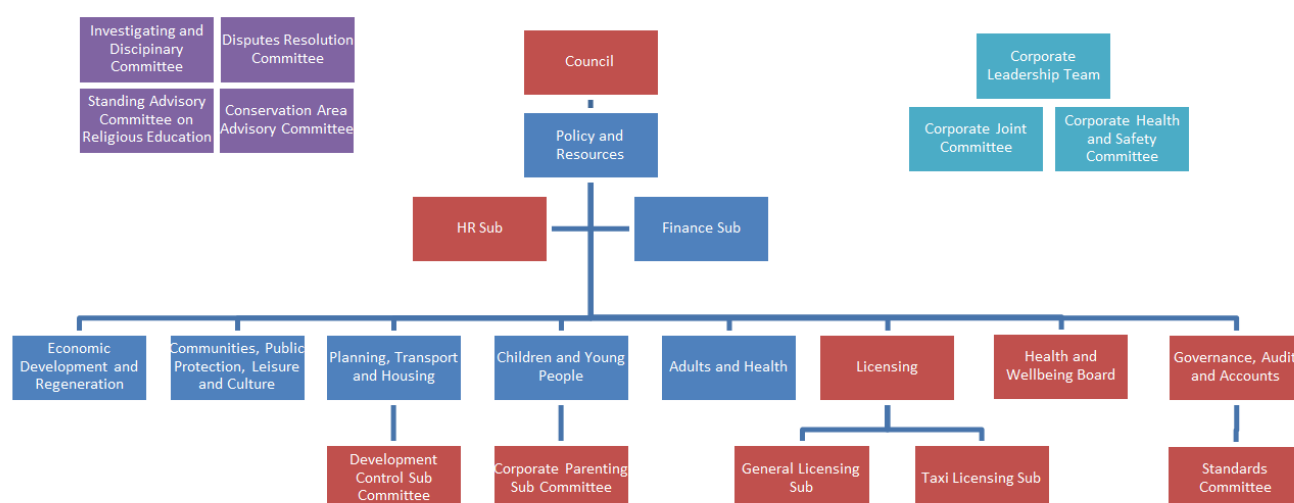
Investigating and Disciplinary Committee

Disputes Resolution Committee

Standing Advisory Committee on Religious Education

Conservation Area Advisory Committee

Council

Policy and Resources

Corporate Leadership Team

Corporate Joint Committee

Corporate Health and Safety Committee

HR Sub

Finance Sub

Economic Development and Regeneration

Communities, Public Protection, Leisure and Culture

Planning, Transport and Housing

Children and Young People

Adults and Health

Licensing

Health and Wellbeing Board

Governance, Audit and Accounts

Development Control Sub Committee

Corporate Parenting Sub Committee

General Licensing Sub

Taxi Licensing Sub

Standards Committee